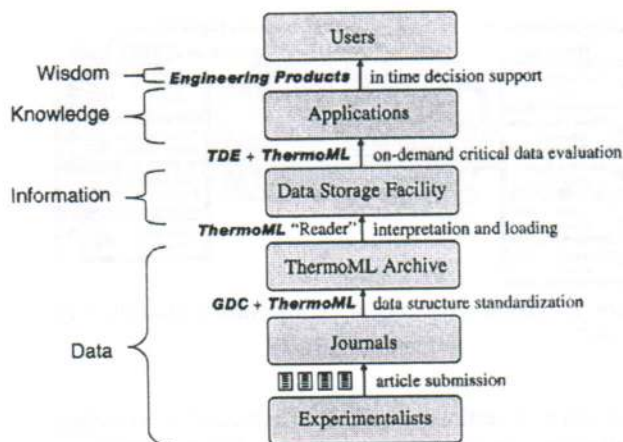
Users

Wisdom

Engineering Products in time decision support

Knowledge

Applications

TDE + ThermoML on-demand critical data evaluation

Information

Data Storage Facility

ThermoML "Reader" interpretation and loading

ThermoML Archive

GDC + ThermoML data structure standardization

Data

Journals

article submission

Experimentalists